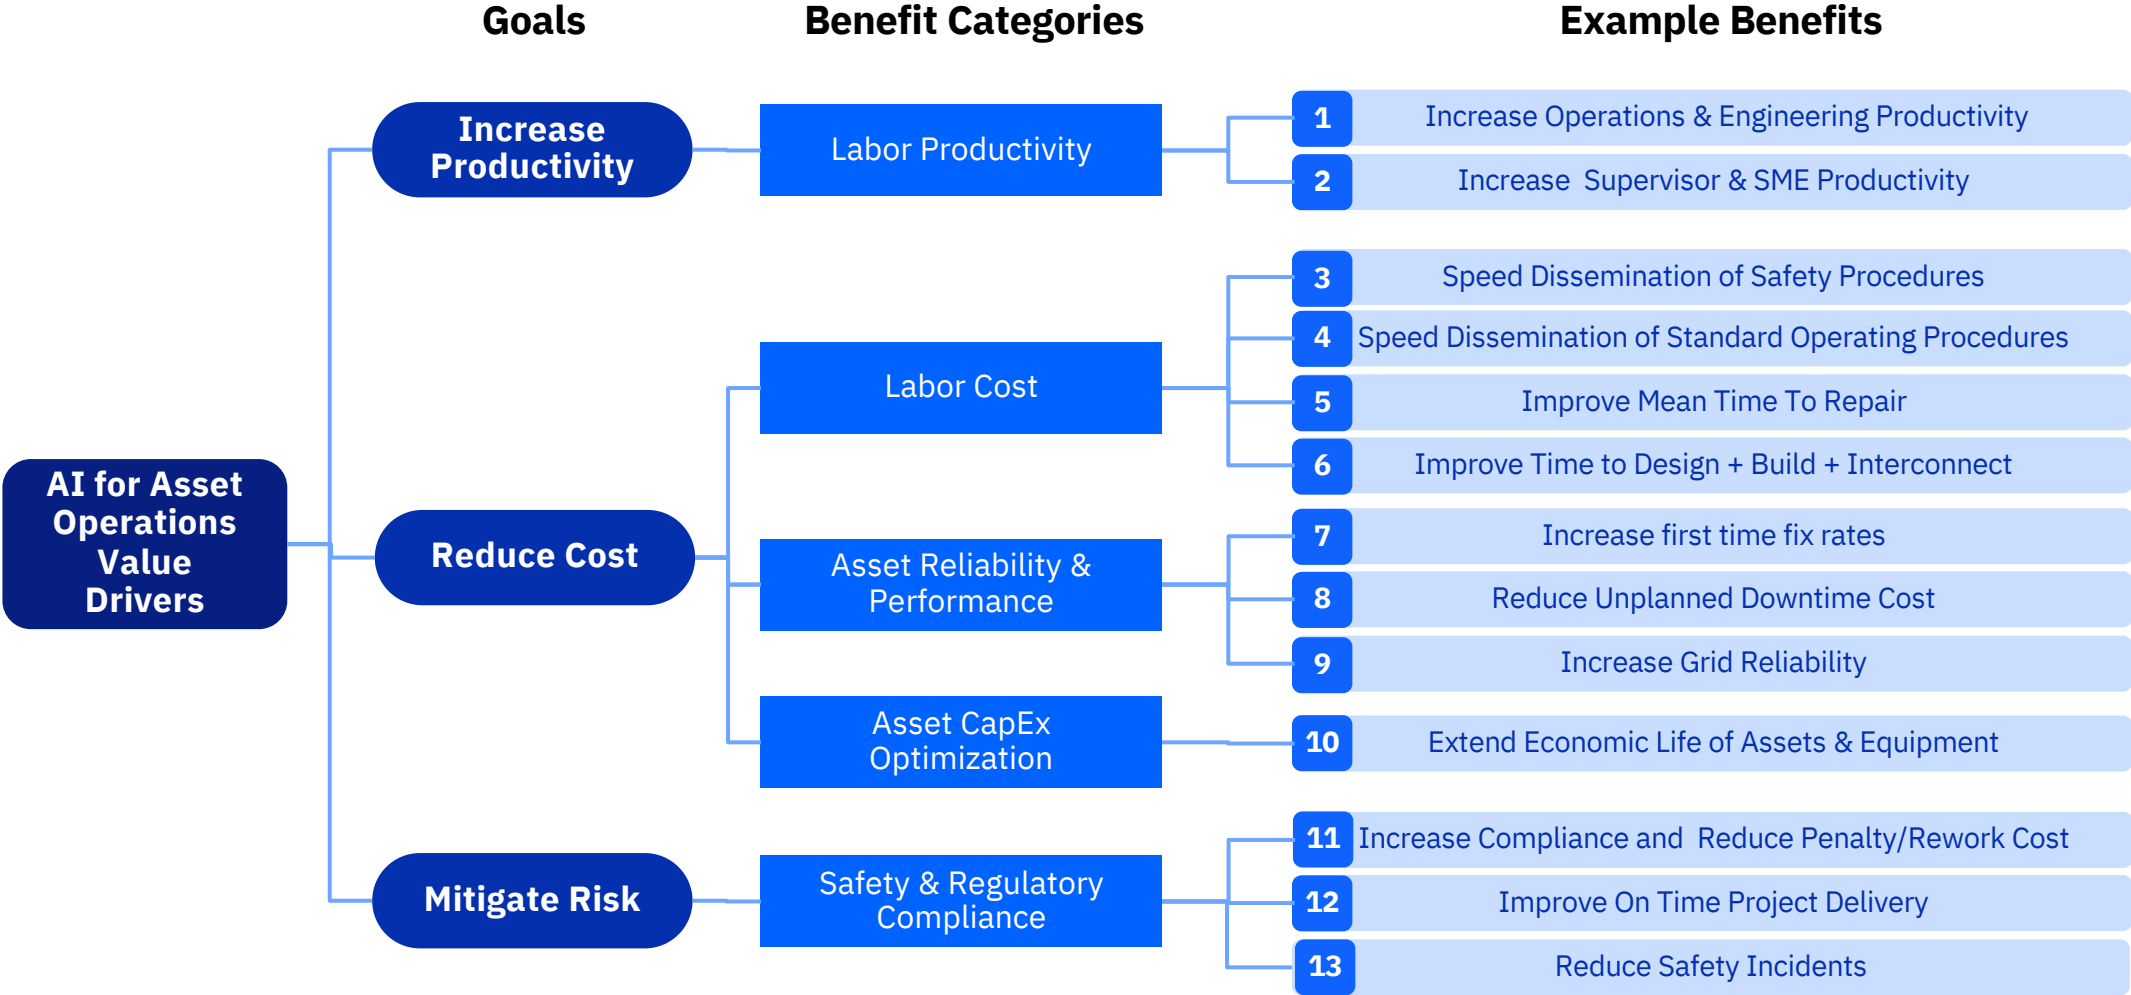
Goals

Benefit Categories

Example Benefits

AI for Asset Operations Value Drivers

Increase Productivity

Labor Productivity

1 Increase Operations & Engineering Productivity

2 Increase Supervisor & SME Productivity

Reduce Cost

Labor Cost

3 Speed Dissemination of Safety Procedures

4 Speed Dissemination of Standard Operating Procedures

5 Improve Mean Time To Repair

6 Improve Time to Design + Build + Interconnect

Asset Reliability & Performance

7 Increase first time fix rates

8 Reduce Unplanned Downtime Cost

9 Increase Grid Reliability

Asset CapEx Optimization

10 Extend Economic Life of Assets & Equipment

Mitigate Risk

Safety & Regulatory Compliance

11 Increase Compliance and Reduce Penalty/Rework Cost

12 Improve On Time Project Delivery

13 Reduce Safety Incidents